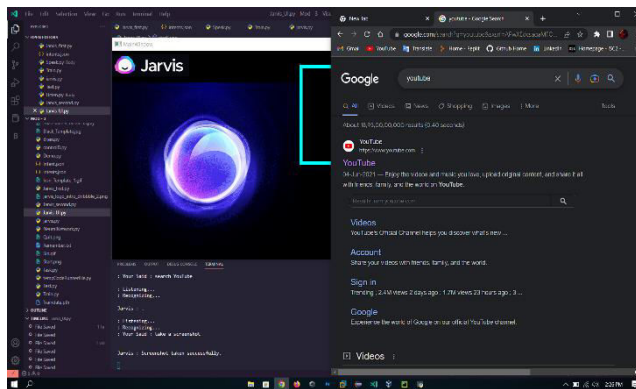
File Edit Selection View Go Run Terminal Help

Jarvis

: Your Said : search YouTube

: Listening...
: Recognizing...

Jarvis :

: Listening...
: Recognizing...
: Your Said : take a screenshot

Jarvis : Screenshot taken successfully.

New Tab
youtube - Google Search

google.com/search?q=youtube

Gmail YouTube Home Github Home LinkedIn Homepage

Google youtube

All Videos News Shopping Images More Tools

About 18,10,00,00,000 results (0.40 seconds)

YouTube
https://www.youtube.com

YouTube

04-Jul-2021 — Enjoy the videos and music you love, upload original content, and share it all with friends, family, and the world on YouTube.

Search youtube.com

Videos
YouTube's Official Channel helps you discover what's new ...

Account
Share your videos with friends, family, and the world.

Sign in
Trending . 2.4M views 2 days ago . 1.7M views 23 hours ago . 3 ...

Google
Experience the world of Google on our official YouTube channel.

Videos